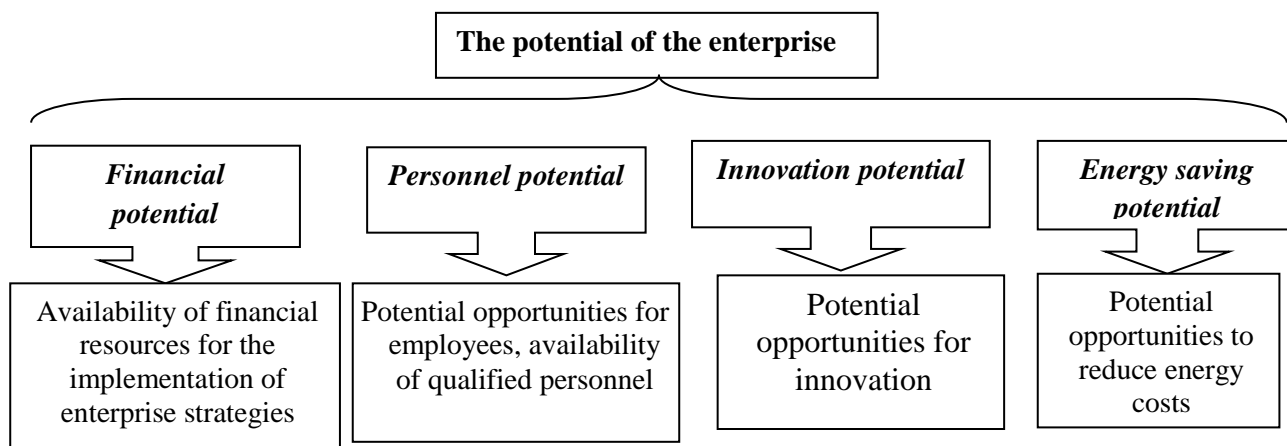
**The potential of the enterprise**

*Financial potential*

Availability of financial resources for the implementation of enterprise strategies

*Personnel potential*

Potential opportunities for employees, availability of qualified personnel

*Innovation potential*

Potential opportunities for innovation

*Energy saving potential*

Potential opportunities to reduce energy costs